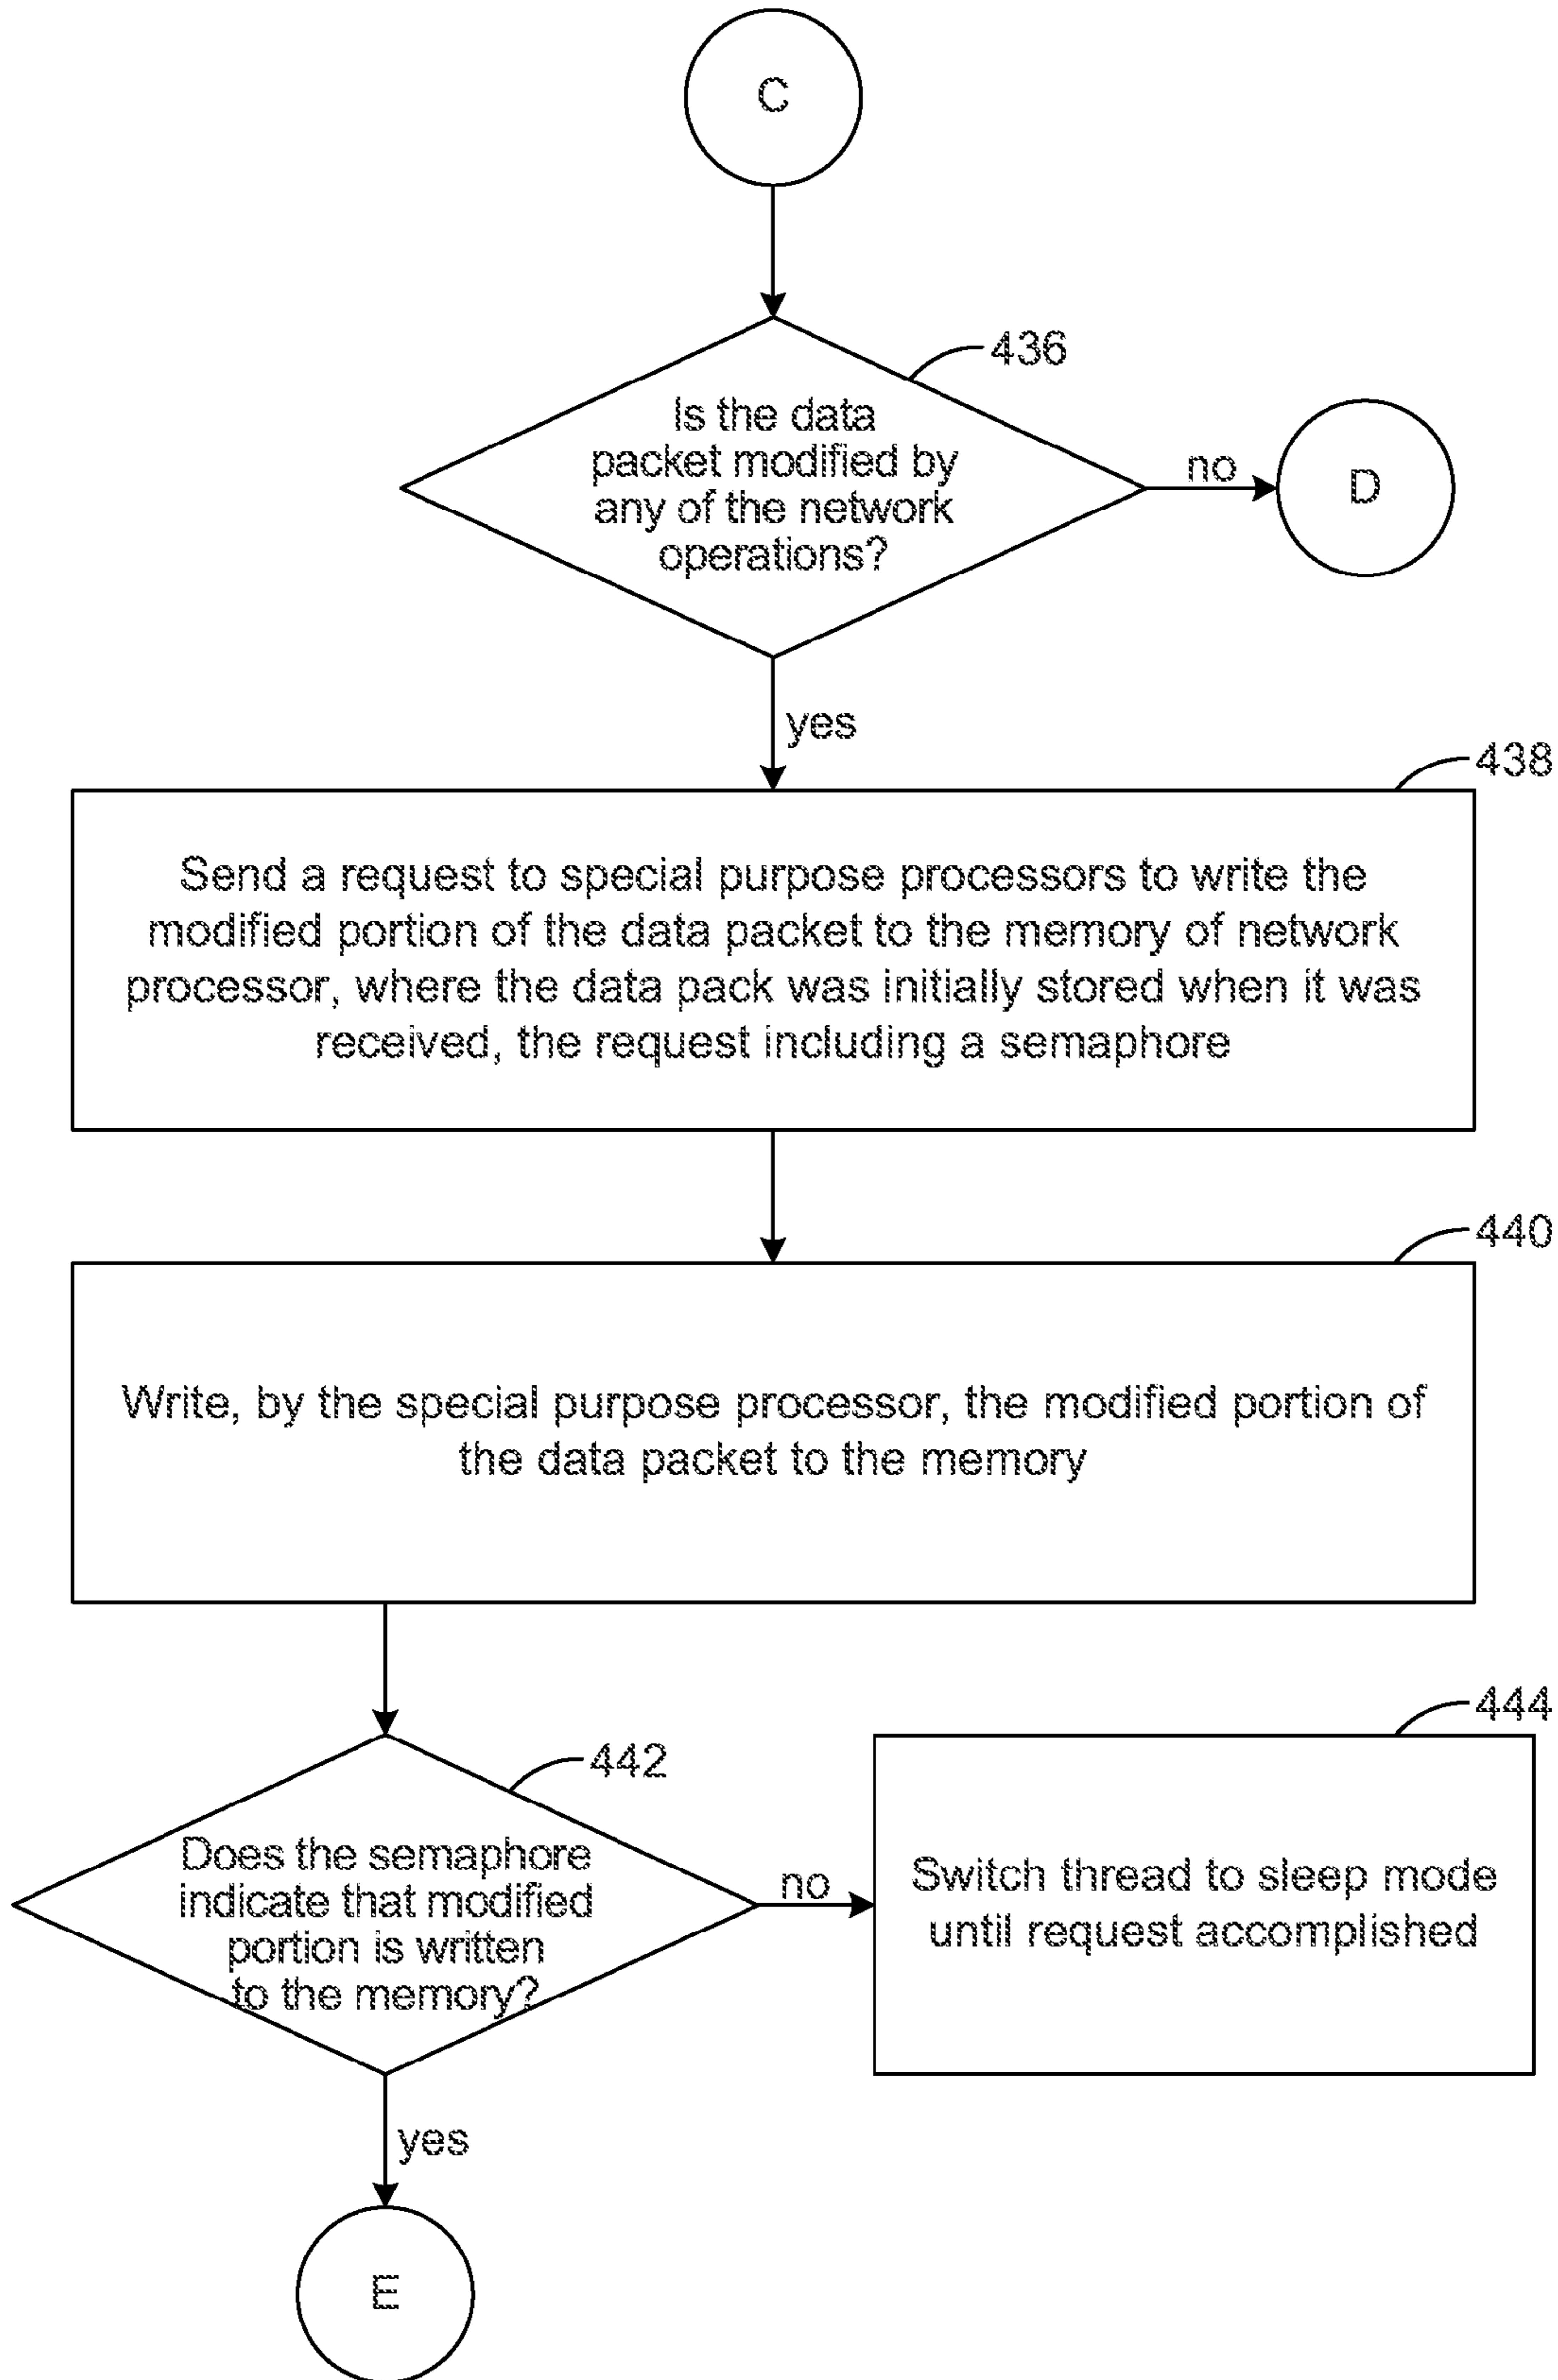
C

436

Is the data packet modified by any of the network operations?

no

D

yes

438

Send a request to special purpose processors to write the modified portion of the data packet to the memory of network processor, where the data pack was initially stored when it was received, the request including a semaphore

440

Write, by the special purpose processor, the modified portion of the data packet to the memory

442

Does the semaphore indicate that modified portion is written to the memory?

no

444

Switch thread to sleep mode until request accomplished

yes

E